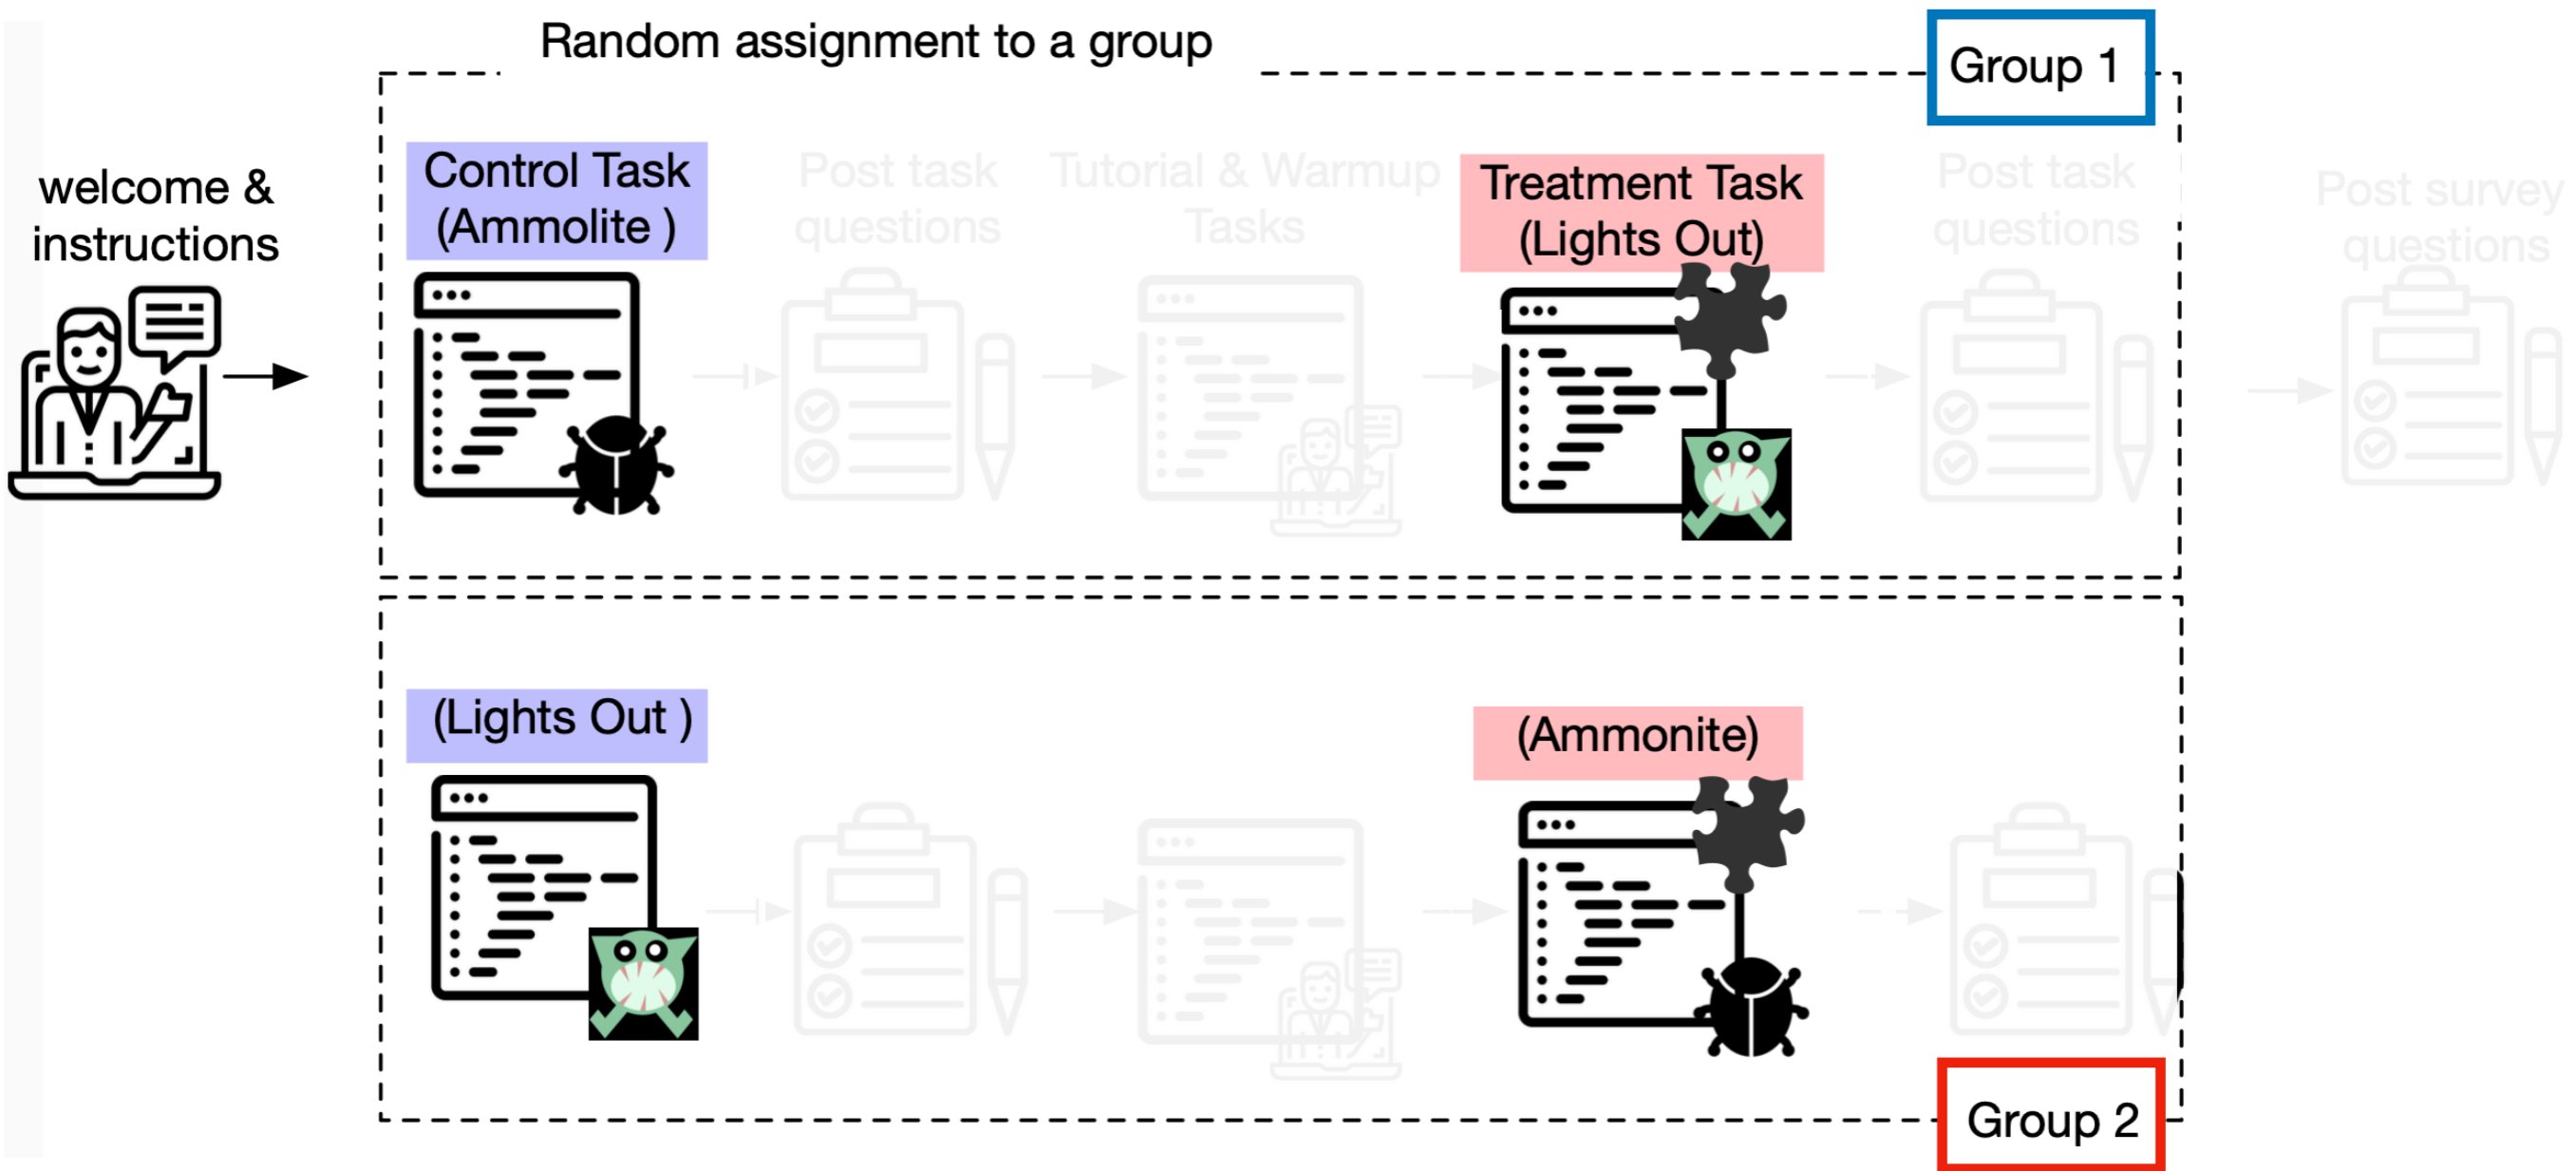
Random assignment to a group

Group 1

welcome & instructions

Control Task (Ammolite )

Post task questions

Tutorial & Warmup Tasks

Treatment Task (Lights Out)

Post task questions

Post survey questions

(Lights Out )

(Ammonite)

Group 2